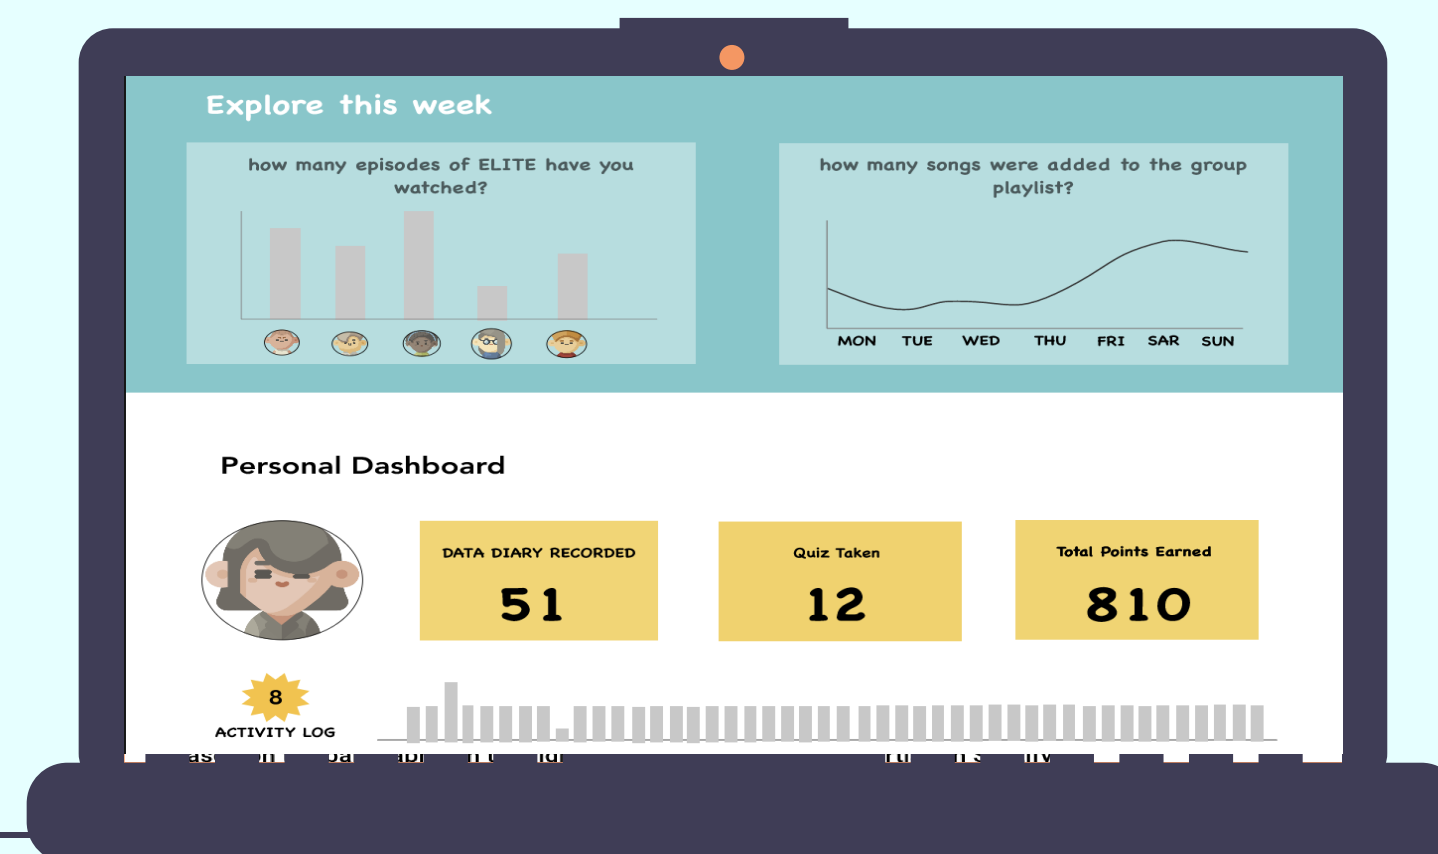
Explore this week

how many episodes of ELITE have you watched?

how many songs were added to the group playlist?

MON TUE WED THU FRI SAR SUN

Personal Dashboard

DATA DIARY RECORDED
51

Quiz Taken
12

Total Points Earned
810

8
ACTIVITY LOG

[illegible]